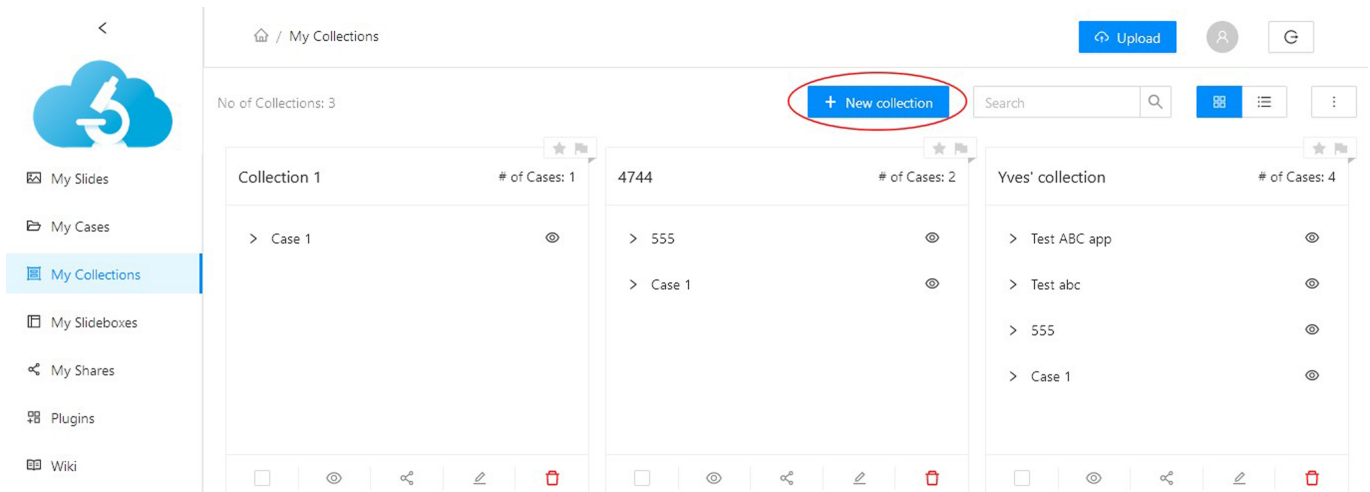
My Slides

My Cases

My Collections

My Slideboxes

My Shares

Plugins

Wiki

/ My Collections

Upload

No of Collections: 3

+ New collection

Search

Collection 1

# of Cases: 1

Case 1

4744

# of Cases: 2

555

Case 1

Yves' collection

# of Cases: 4

Test ABC app

Test abc

555

Case 1